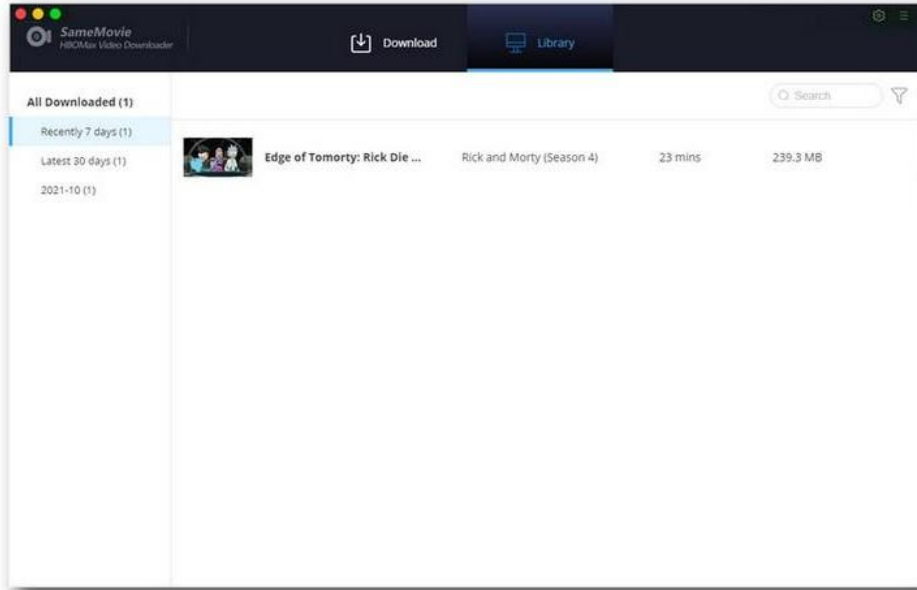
SameMovie
HBOMax Video Downloader

Download

Library

All Downloaded (1)

Recently 7 days (1)

Latest 30 days (1)

2021-10 (1)

Search

| Edge of Tomorty: Rick Die ... | Rick and Morty (Season 4) | 23 mins | 239.3 MB |
|---|---|---|---|